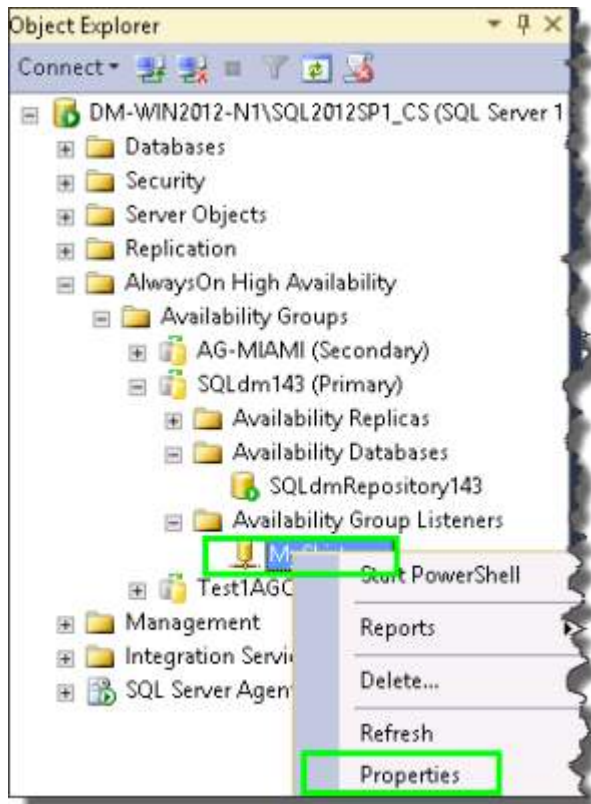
Object Explorer

Connect

DM-WIN2012-N1\SQL2012SP1_CS (SQL Server 1

Databases

Security

Server Objects

Replication

AlwaysOn High Availability

Availability Groups

AG-MIAMI (Secondary)

SQLdm143 (Primary)

Availability Replicas

Availability Databases

SQLdmRepository143

Availability Group Listeners

M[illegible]

Test1AGC

Management

Integration Servic

SQL Server Agen

Start PowerShell

Reports

Delete...

Refresh

Properties